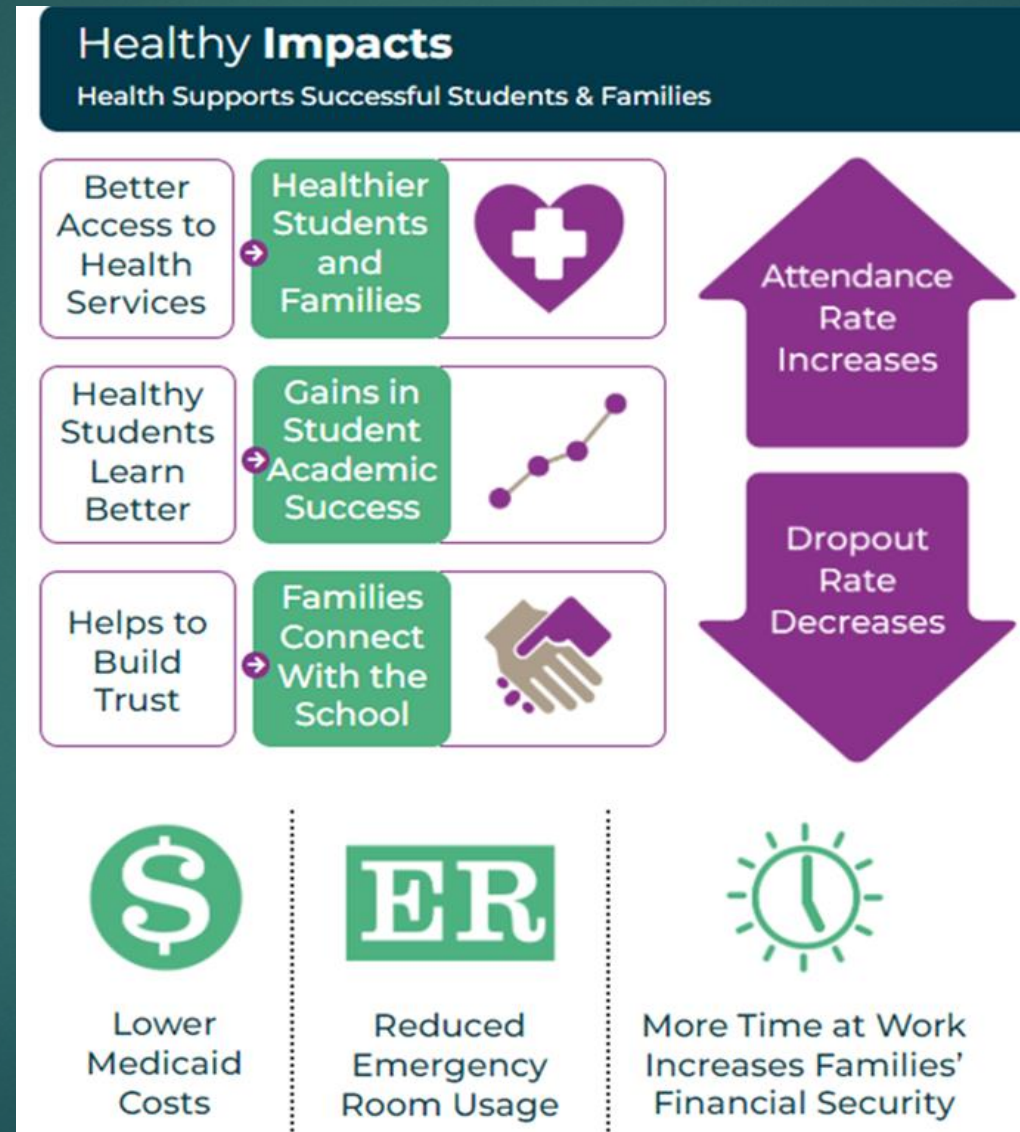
Healthy **Impacts**
Health Supports Successful Students & Families

Better Access to Health Services

Healthier Students and Families

Healthy Students Learn Better

Gains in Student Academic Success

Helps to Build Trust

Families Connect With the School

Attendance Rate Increases

Dropout Rate Decreases

$

ER

Lower Medicaid Costs

Reduced Emergency Room Usage

More Time at Work Increases Families' Financial Security